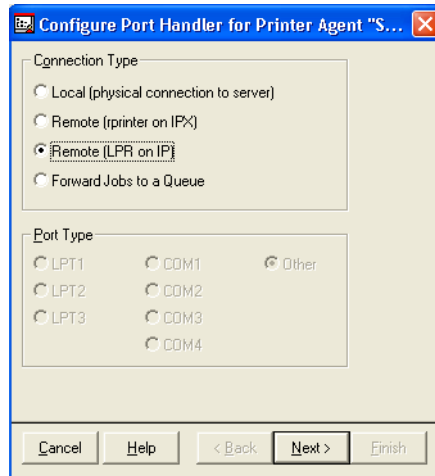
Configure Port Handler for Printer Agent "S...

Connection Type

Local (physical connection to server)

Remote (rprinter on IPX)

Remote (LPR on IP)

Forward Jobs to a Queue

Port Type

LPT1

LPT2

LPT3

COM1

COM2

COM3

COM4

Other

Cancel

Help

< Back

Next >

Finish